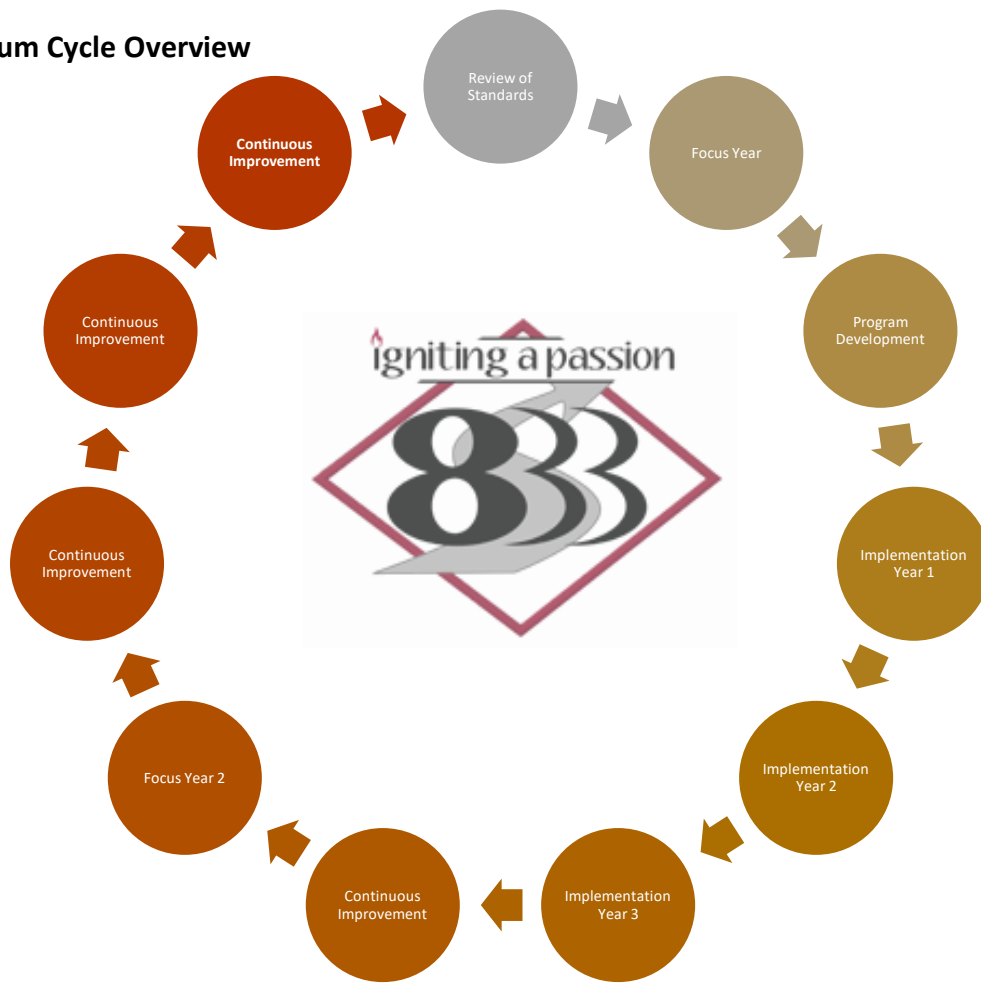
um Cycle Overview

Review of Standards

Focus Year

Program Development

Implementation Year 1

Implementation Year 2

Implementation Year 3

Continuous Improvement

Focus Year 2

Continuous Improvement

Continuous Improvement

Continuous Improvement

igniting a passion

833